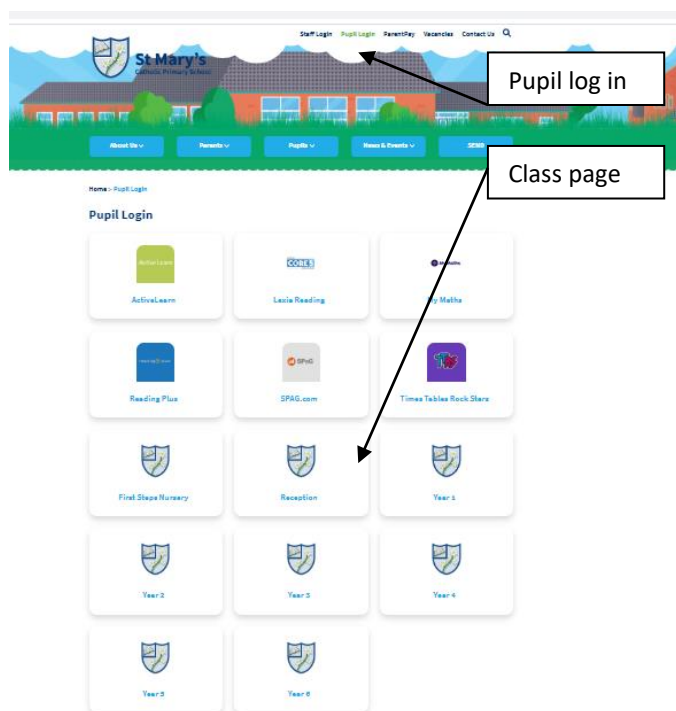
Staff Login Pupil Login ParentPay Vacancies Contact Us

St Mary's
Catholic Primary School

Pupil log in

About Us Parents Pupils News & Events SEND

Class page

Home > Pupil Login

Pupil Login

ActiveLearn
ActiveLearn

CORES
Lexia Reading

My Maths

Reading Plus

SPaG
SPAG.com

Times Tables Rock Stars

First Steps Nursery

Reception

Year 1

Year 2

Year 3

Year 4

Year 5

Year 6